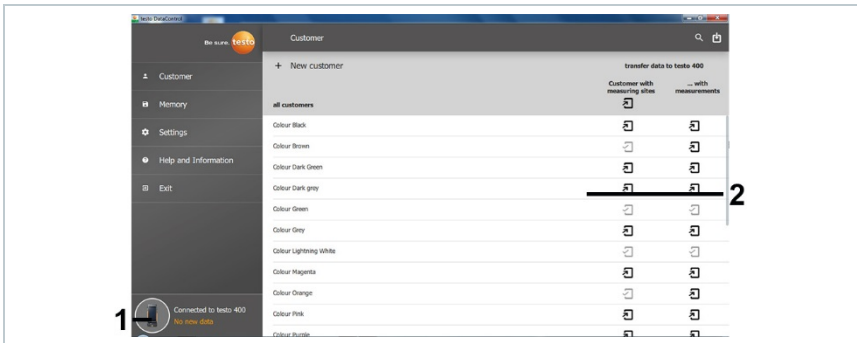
testo DataControl

Be sure. testo

Customer

Memory

Settings

Help and Information

Exit

Connected to testo 400
No new data

Customer

+ New customer

transfer data to testo 400

Customer with measuring sites

... with measurements

all customers

Colour Black

Colour Brown

Colour Dark Green

Colour Dark grey

Colour Green

Colour Grey

Colour Lightning White

Colour Magenta

Colour Orange

Colour Pink

Colour Purple

1

2